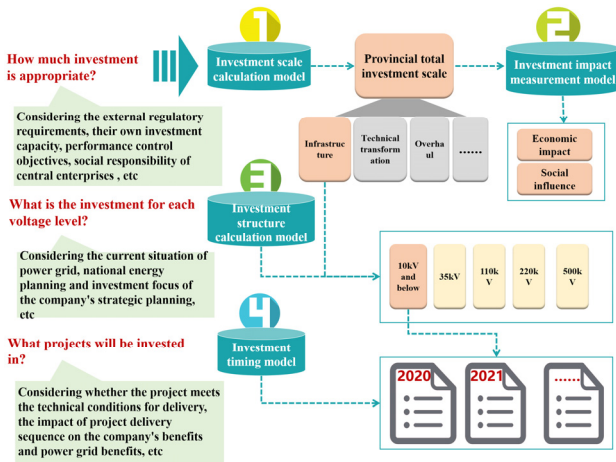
How much investment is appropriate?

Considering the external regulatory requirements, their own investment capacity, performance control objectives, social responsibility of central enterprises , etc

1

Investment scale calculation model

Provincial total investment scale

2

Investment impact measurement model

Infrastructure

Technical transformation

Overhaul

......

Economic impact

Social influence

What is the investment for each voltage level?

Considering the current situation of power grid, national energy planning and investment focus of the company's strategic planning, etc

3

Investment structure calculation model

10kV and below

35kV

110kV

220kV

500kV

What projects will be invested in?

Considering whether the project meets the technical conditions for delivery, the impact of project delivery sequence on the company's benefits and power grid benefits, etc

4

Investment timing model

2020

2021

......